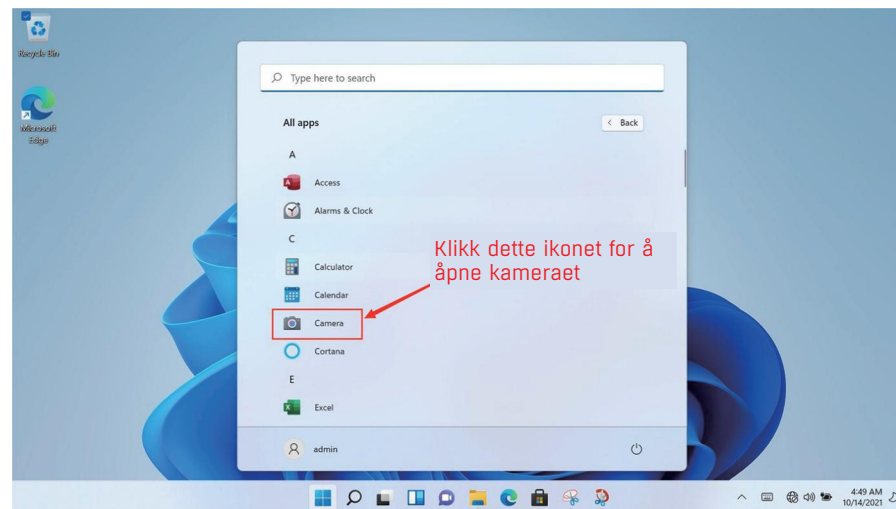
Recycle Bin

Microsoft Edge

Type here to search

All apps

Back

A

Access

Alarms & Clock

C

Calculator

Calendar

Camera

Cortana

E

Excel

Klikk dette ikonet for å åpne kameraet

admin

4:49 AM
10/14/2021